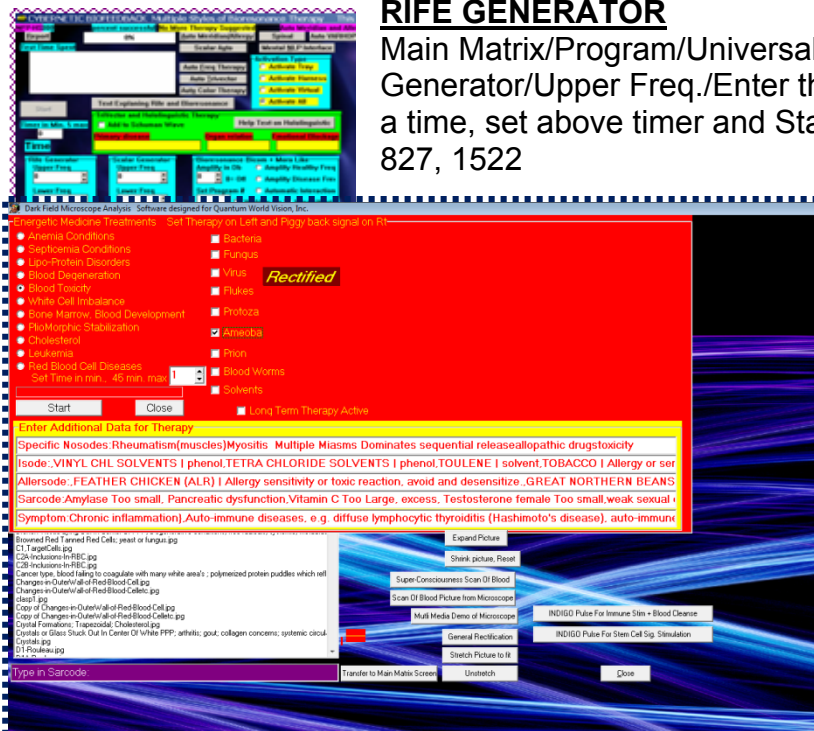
RIFE GENERATOR

Main Matrix/Program/Universal Generator/Upper Freq./Enter th a time, set above timer and Sta 827, 1522

CYBERNETIC BIOFEEDBACK Multiple Styles of Bioresonance Therapy

Start

Timer

Dark Field Microscope Analysis Software designed for Quantum World Vision, Inc.

Energetic Medicine Treatments Set Therapy on Left and Piggy back signal on Rt

Anemia Conditions
Septicemia Conditions
Lipo-Protein Disorders
Blood Degeneration
Blood Toxicity
White Cell Imbalance
Bone Marrow, Blood Development
PloMorphic Stabilization
Cholesterol
Leukemia
Red Blood Cell Diseases

Set Time in min., 45 min. max 1

Start Close

Bacteria
Fungus
Virus
Flukes
Protoza
Ameoba
Prion
Blood Worms
Solvents

Rectified

Long Term Therapy Active

Enter Additional Data for Therapy

Specific Nosodes:Rheumatism(muscles)Myositis Multiple Miasms Dominates sequential releaseallopathic drugstoxicity

Isode:,VINYL CHL SOLVENTS | phenol,TETRA CHLORIDE SOLVENTS | phenol,TOULENE | solvent,TOBACCO | Allergy or ser

Allersode:,FEATHER CHICKEN (ALR) | Allergy sensitivity or toxic reaction, avoid and desensitize.,GREAT NORTHERN BEANS

Sarcode:Amylase Too small, Pancreatic dysfunction,Vitamin C Too Large, excess, Testosterone female Too small,weak sexual

Symptom:Chronic inflammation),Auto-immune diseases, e.g. diffuse lymphocytic thyroiditis (Hashimoto's disease), auto-immune

Browned Red Tanned Red Cells; yeast or fungus.jpg
C1,TargetCells.jpg
C2A-Inclusions-In-RBC.jpg
C2B-Inclusions-In-RBC.jpg
Cancer type, blood failing to coagulate with many white area's ; polymerized protein puddles which refl
Changes-in-OuterWall-of-Red-Blood-Cell.jpg
Changes-in-OuterWall-of-Red-Blood-Celletc.jpg
clasp1.jpg
Copy of Changes-in-OuterWall-of-Red-Blood-Cell.jpg
Copy of Changes-in-OuterWall-of-Red-Blood-Celletc.jpg
Crystal Formations; Trapezoidal; Cholesterol.jpg
Crystals or Glass Stuck Out In Center Of White PPP; arthritis; gout; collagen concerns; systemic circul
Crystals.jpg
D1-Rouleau.jpg

Expand Picture
Shrink picture, Reset
Super-Consciousness Scan Of Blood
Scan Of Blood Picture from Microscope
Multi Media Demo of Microscope
INDIGO Pulse For Immune Stim + Blood Cleanse
General Rectification
INDIGO Pulse For Stem Cell Sig. Stimulation
Stretch Picture to fit

Type in Sarcode:
Transfer to Main Matrix Screen
Unstretch
Close